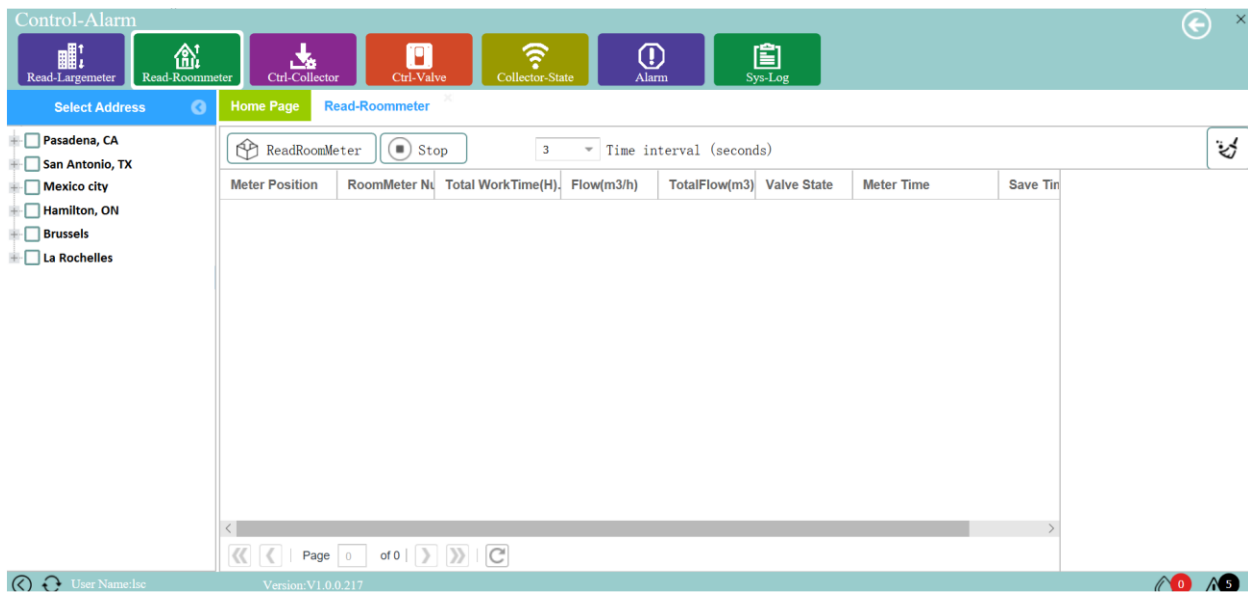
Control-Alarm

Read-Largemeter
Read-Roommeter
Ctrl-Collector
Ctrl-Valve
Collector-State
Alarm
Sys-Log

Select Address

Pasadena, CA
San Antonio, TX
Mexico city
Hamilton, ON
Brussels
La Rochelles

Home Page
Read-Roommeter

ReadRoomMeter
Stop
3
Time interval (seconds)

| Meter Position | RoomMeter Nu | Total WorkTime(H). | Flow(m3/h) | TotalFlow(m3) | Valve State | Meter Time | Save Tin |
|---|---|---|---|---|---|---|---|

Page 0 of 0

User Name:lsc
Version:V1.0.0.217
0
5